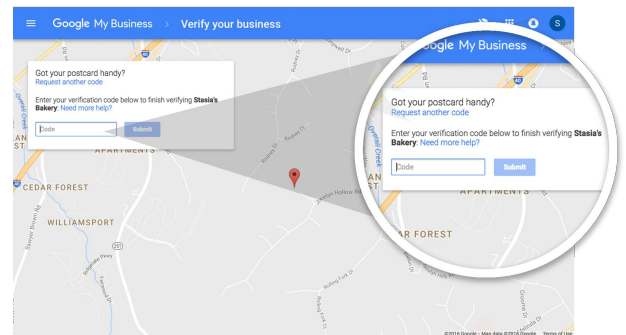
Google My Business > Verify your business

S

Got your postcard handy?
Request another code

Enter your verification code below to finish verifying Stasia's Bakery. Need more help?

Code

Submit

APARTMENTS

CEDAR FOREST

WILLIAMSPORT

Google My Business

Got your postcard handy?
Request another code

Enter your verification code below to finish verifying Stasia's Bakery. Need more help?

Code

Submit

APARTMENTS

AR FOREST

©2016 Google · Map data ©2016 Google Terms of Use